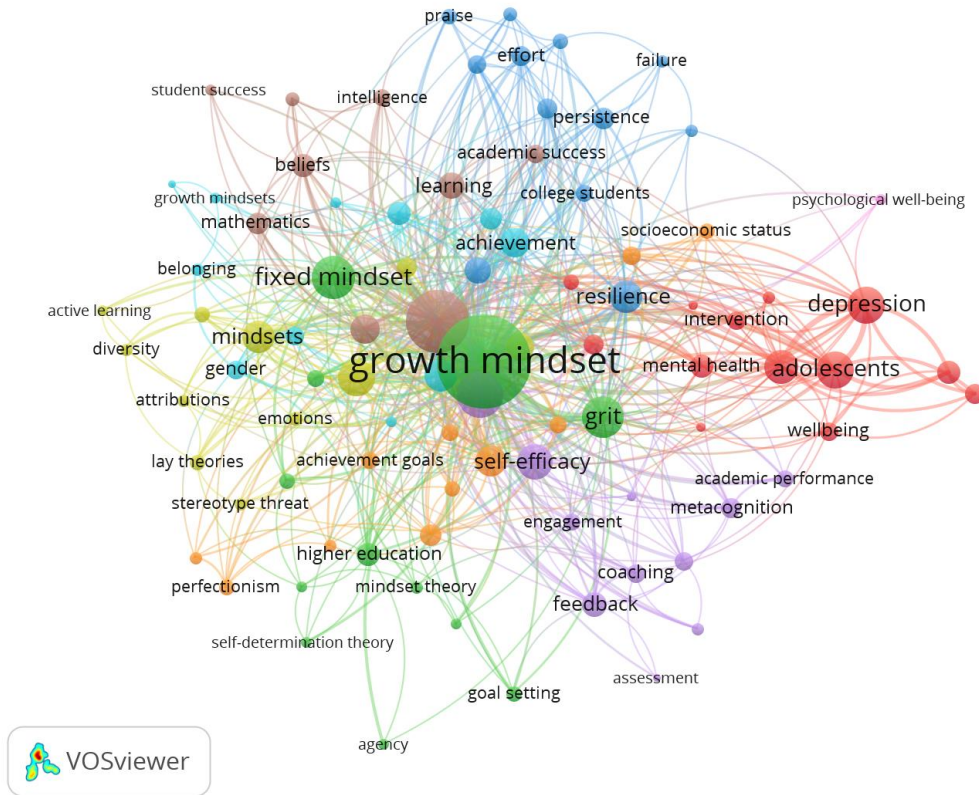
praise
effort
failure
student success
intelligence
persistence
academic success
beliefs
learning
college students
growth mindsets
psychological well-being
mathematics
socioeconomic status
achievement
belonging
fixed mindset
resilience
depression
active learning
intervention
mindsets
diversity
growth mindset
mental health
adolescents
gender
attributions
grit
emotions
wellbeing
lay theories
achievement goals
self-efficacy
academic performance
stereotype threat
metacognition
engagement
higher education
coaching
perfectionism
mindset theory
feedback
self-determination theory
assessment
goal setting
agency
VOSviewer